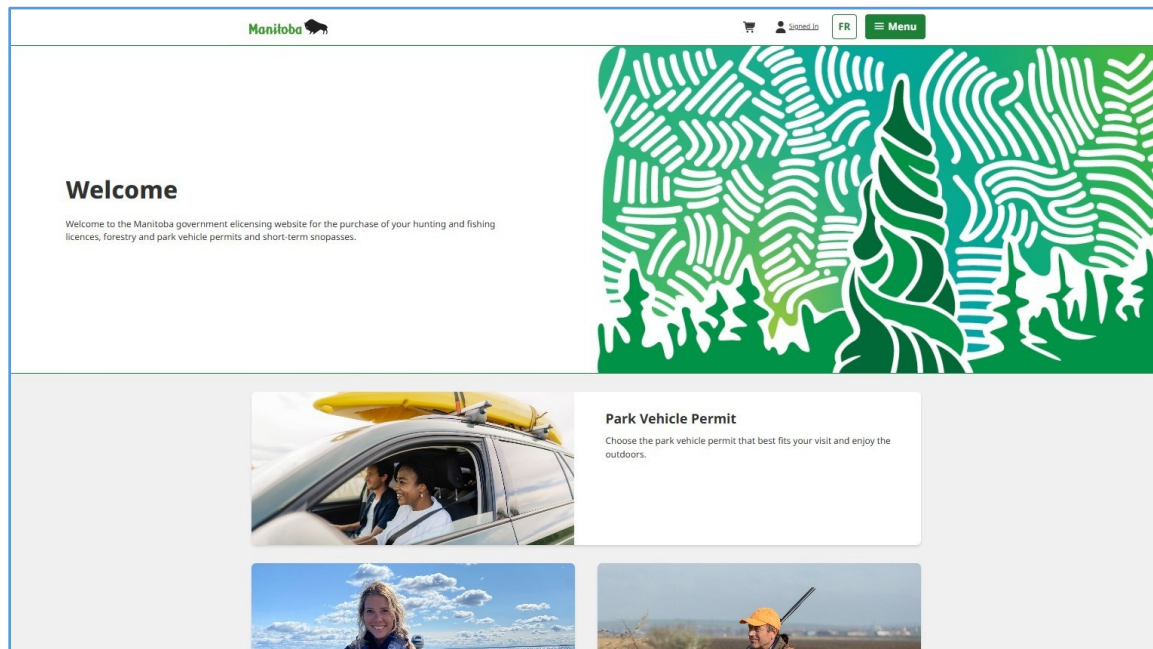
Manitoba

Signed In

FR

Menu

Welcome

Welcome to the Manitoba government elicensing website for the purchase of your hunting and fishing licences, forestry and park vehicle permits and short-term snopasses.

Park Vehicle Permit

Choose the park vehicle permit that best fits your visit and enjoy the outdoors.